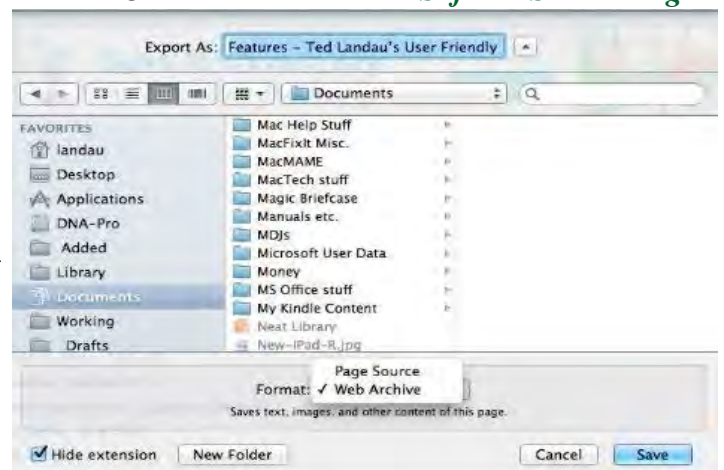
Export As: Features – Ted Landau's User Friendly

Documents

FAVORITES
landau
Desktop
Applications
DNA-Pro
Added
Library
Documents
Working
Drafts

Mac Help Stuff
MacFixIt Misc.
MacMAME
MacTech stuff
Magic Briefcase
Manuals etc.
MDJs
Microsoft User Data
Money
MS Office stuff
My Kindle Content
Neat Library
New-iPad-R.jpg

Page Source
Format: ✓ Web Archive
Saves text, images, and other content of this page.

Hide extension
New Folder
Cancel
Save